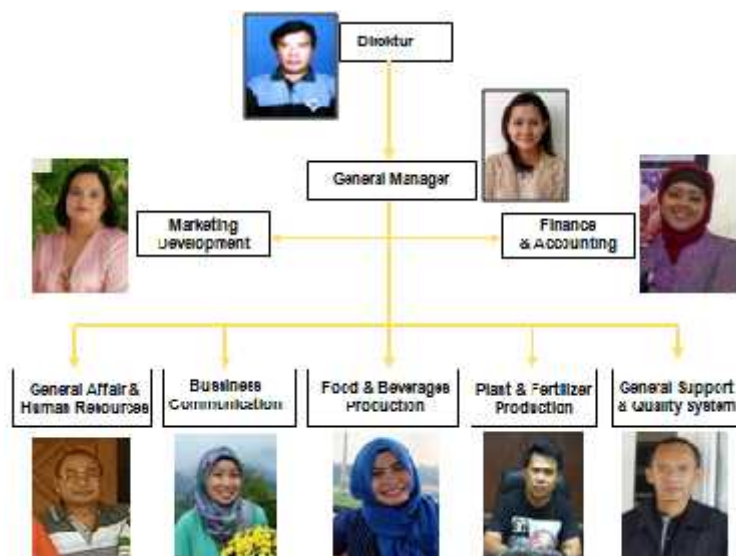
Direktur

General Manager

Marketing Development

Finance & Accounting

General Affair & Human Resources

Business Communication

Food & Beverages Production

Plant & Fertilizer Production

General Support & Quality system